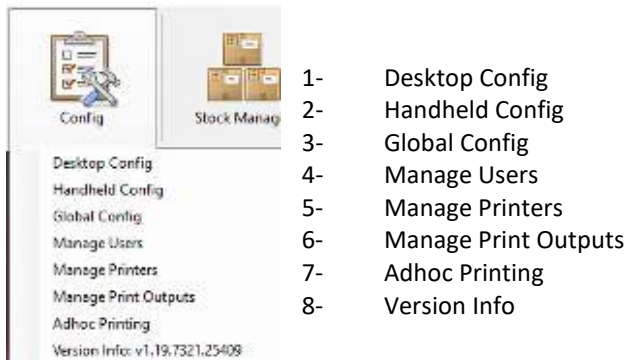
Config

Stock Manag

Desktop Config
Handheld Config
Global Config
Manage Users
Manage Printers
Manage Print Outputs
Adhoc Printing
Version Info: v1.19.7321.25409

1- Desktop Config
2- Handheld Config
3- Global Config
4- Manage Users
5- Manage Printers
6- Manage Print Outputs
7- Adhoc Printing
8- Version Info